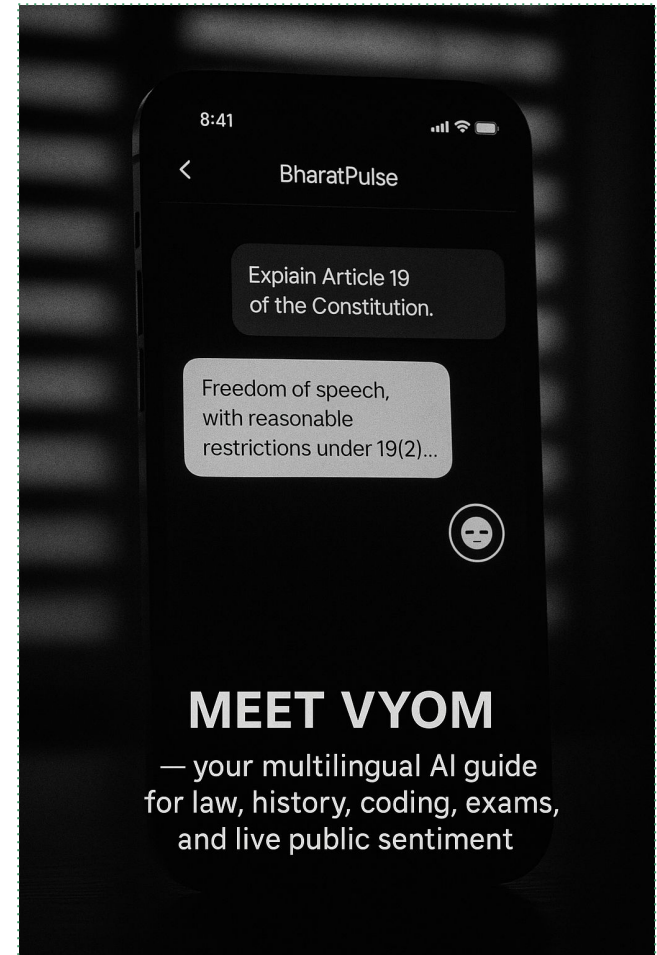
8:41

<

BharatPulse

Expiain Article 19 of the Constitution.

Freedom of speech, with reasonable restrictions under 19(2)...

MEET VYOM

— your multilingual AI guide for law, history, coding, exams, and live public sentiment